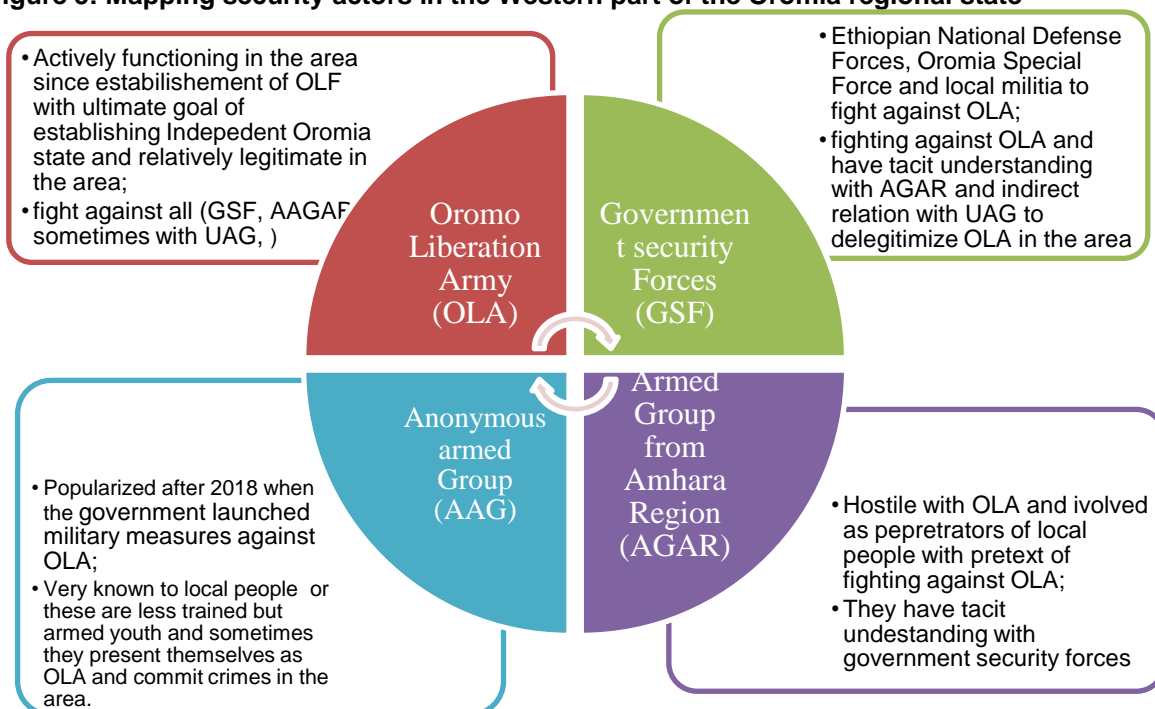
igure 3: Mapping security actors in the Western part of the Oromia regional state

• Actively functioning in the area since estabilishement of OLF with ultimate goal of establishing Indepedent Oromia state and relatively legitimate in the area;
• fight against all (GSF, AAGAF sometimes with UAG, )

Oromo Liberation Army (OLA)

Governmen t security Forces (GSF)

• Ethiopian National Defense Forces, Oromia Special Force and local militia to fight against OLA;
• fighting against OLA and have tacit understanding with AGAR and indirect relation with UAG to delegitimize OLA in the area

• Popularized after 2018 when the government launched military measures against OLA;
• Very known to local people or these are less trained but armed youth and sometimes they present themselves as OLA and commit crimes in the area.

Anonymous armed Group (AAG)

Armed Group from Amhara Region (AGAR)

• Hostile with OLA and ivolved as pepretrators of local people with pretext of fighting against OLA;
• They have tacit undestanding with government security forces